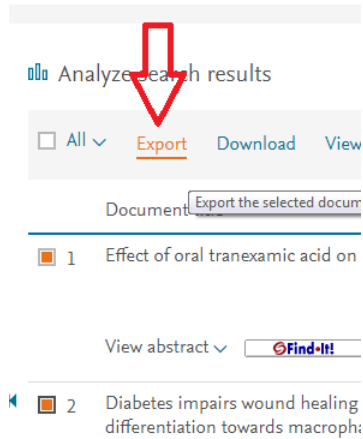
Analyze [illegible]ch results

All Export Download View

Export the selected docum

Document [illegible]

1 Effect of oral tranexamic acid on

View abstract Find-It!

2 Diabetes impairs wound healing differentiation towards macropha